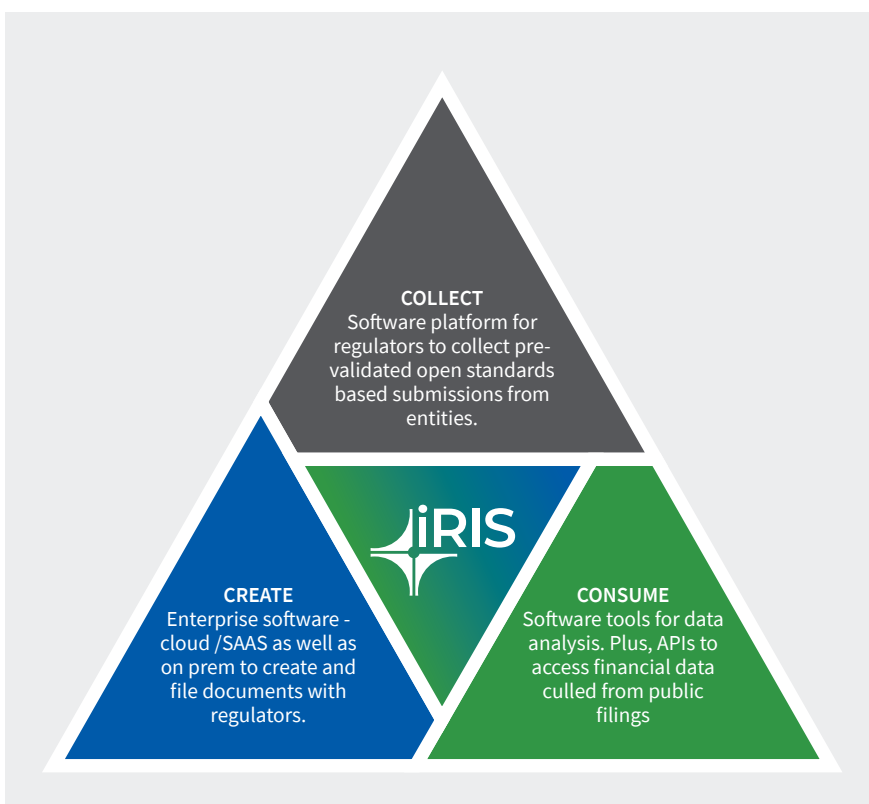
COLLECT
Software platform for regulators to collect pre-validated open standards based submissions from entities.

iRIS

CREATE
Enterprise software - cloud /SAAS as well as on prem to create and file documents with regulators.

CONSUME
Software tools for data analysis. Plus, APIs to access financial data culled from public filings